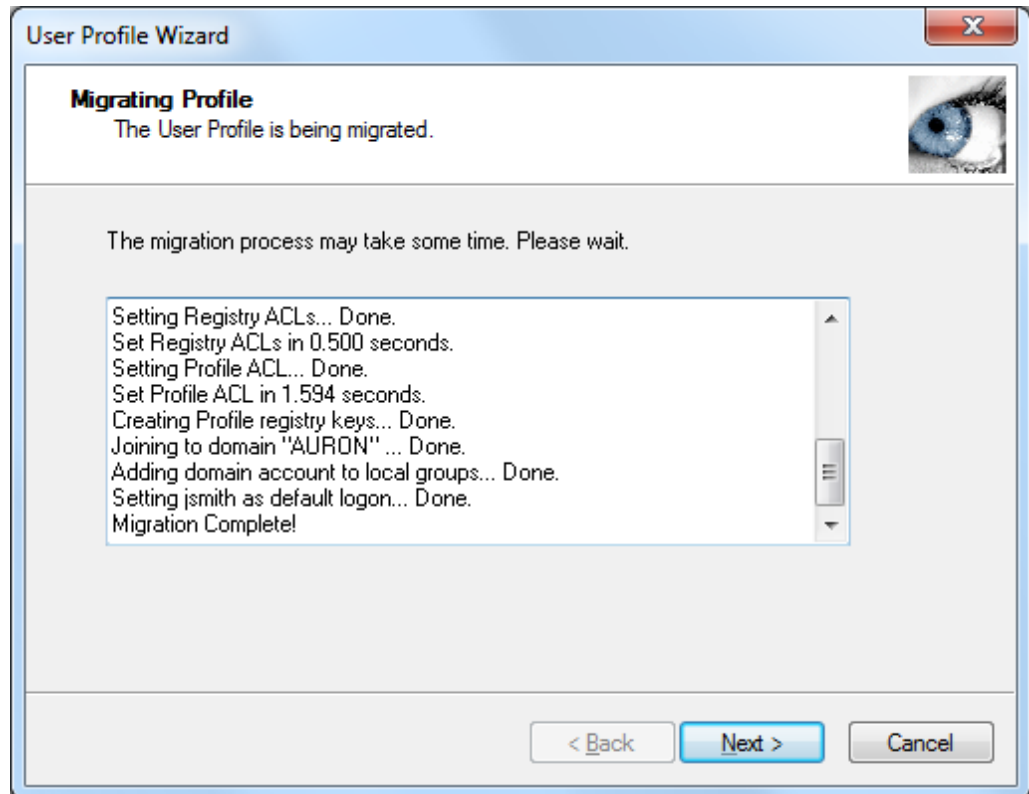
User Profile Wizard

**Migrating Profile**
The User Profile is being migrated.

The migration process may take some time. Please wait.

Setting Registry ACLs... Done.
Set Registry ACLs in 0.500 seconds.
Setting Profile ACL... Done.
Set Profile ACL in 1.594 seconds.
Creating Profile registry keys... Done.
Joining to domain "AURON" ... Done.
Adding domain account to local groups... Done.
Setting jsmith as default logon... Done.
Migration Complete!

< Back
Next >
Cancel